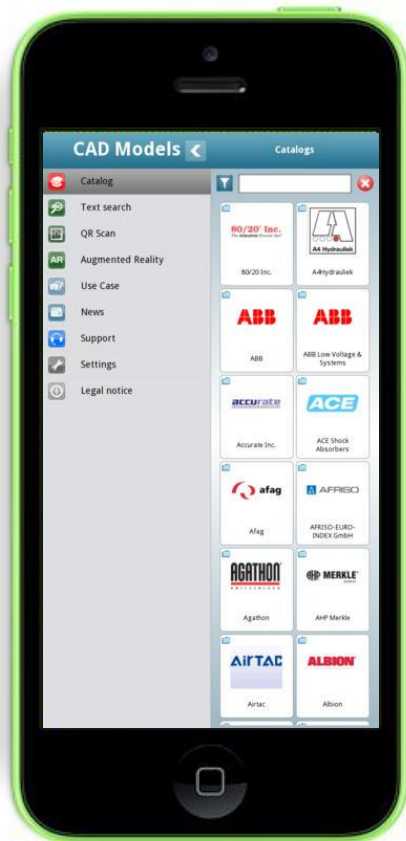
CAD Models

Catalogs

Catalog
Text search
QR Scan
AR Augmented Reality
Use Case
News
Support
Settings
Legal notice

80/20 Inc.
The Industrial Erector Set
80/20 Inc.

A4 Hydraulik
A4Hydraulik

ABB
ABB

ABB
ABB Low Voltage & Systems

accurate
Accurate Inc.

ACE
ACE Shock Absorbers

afag
Afag

AFRISO
AFRISO-EURO-INDEX GmbH

AGATHON
Agathon

MERKLE
AHP Merkle

AIRTAC
Airtac

ALBION
Albion